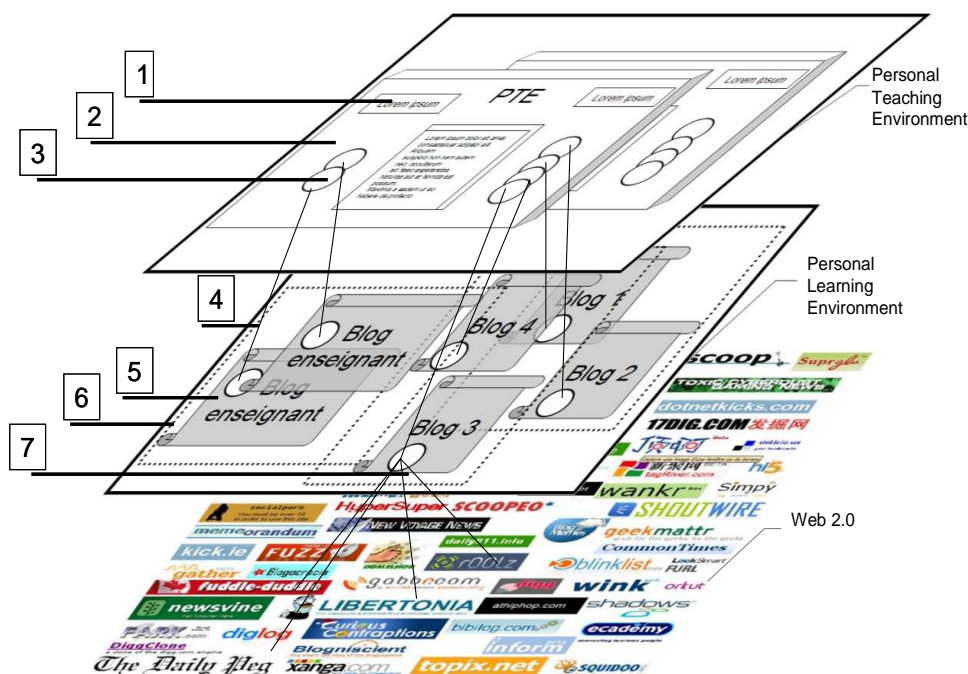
1
2
3
PTE
Lorem ipsum
Lorem ipsum
Lorem ipsum
Personal Teaching Environment
Personal Learning Environment
4
5
6
7
Blog enseignant
Blog enseignant
Blog 4
Blog 1
Blog 2
Blog 3
Web 2.0
scoop
Suprglu
dotnetkicks.com
17DIG.COM发掘网
新浪网
del.icio.us
tagRiver.com
hi5
wankr
Simpy
SHOUTWIRE
geekmattr
CommonTimes
blinklist.com
LookSmart FURL
wink
orkut
shadows
ecademy
socialporn
HyperSuper SCOOPEO
NEW VOYAGE NEWS
memeorandum
kick.ie
FUZZ
daily511.info
gather
Blogscrapia
fuddle-duddle
gabbroom
r00lz
digg
newsvine
LIBERTONIA
athiphop.com
FARK.com
diglog
Curious Contraptions
bibilog.com
inform
DiggClone
Blogniscient
The Daily Peg
xanga.com
topix.net
SQUIDOO